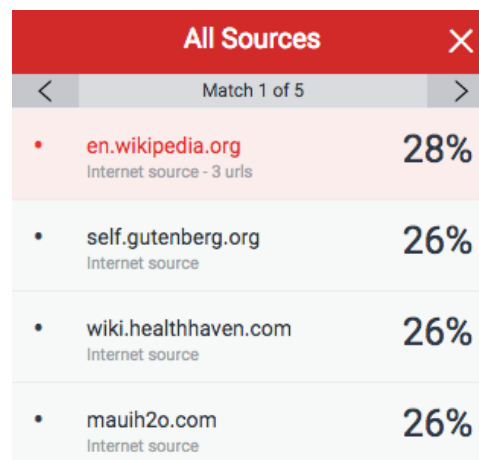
All Sources ×

< Match 1 of 5 >

• en.wikipedia.org
Internet source - 3 urls
28%

• self.gutenberg.org
Internet source
26%

• wiki.healthhaven.com
Internet source
26%

• mauih2o.com
Internet source
26%